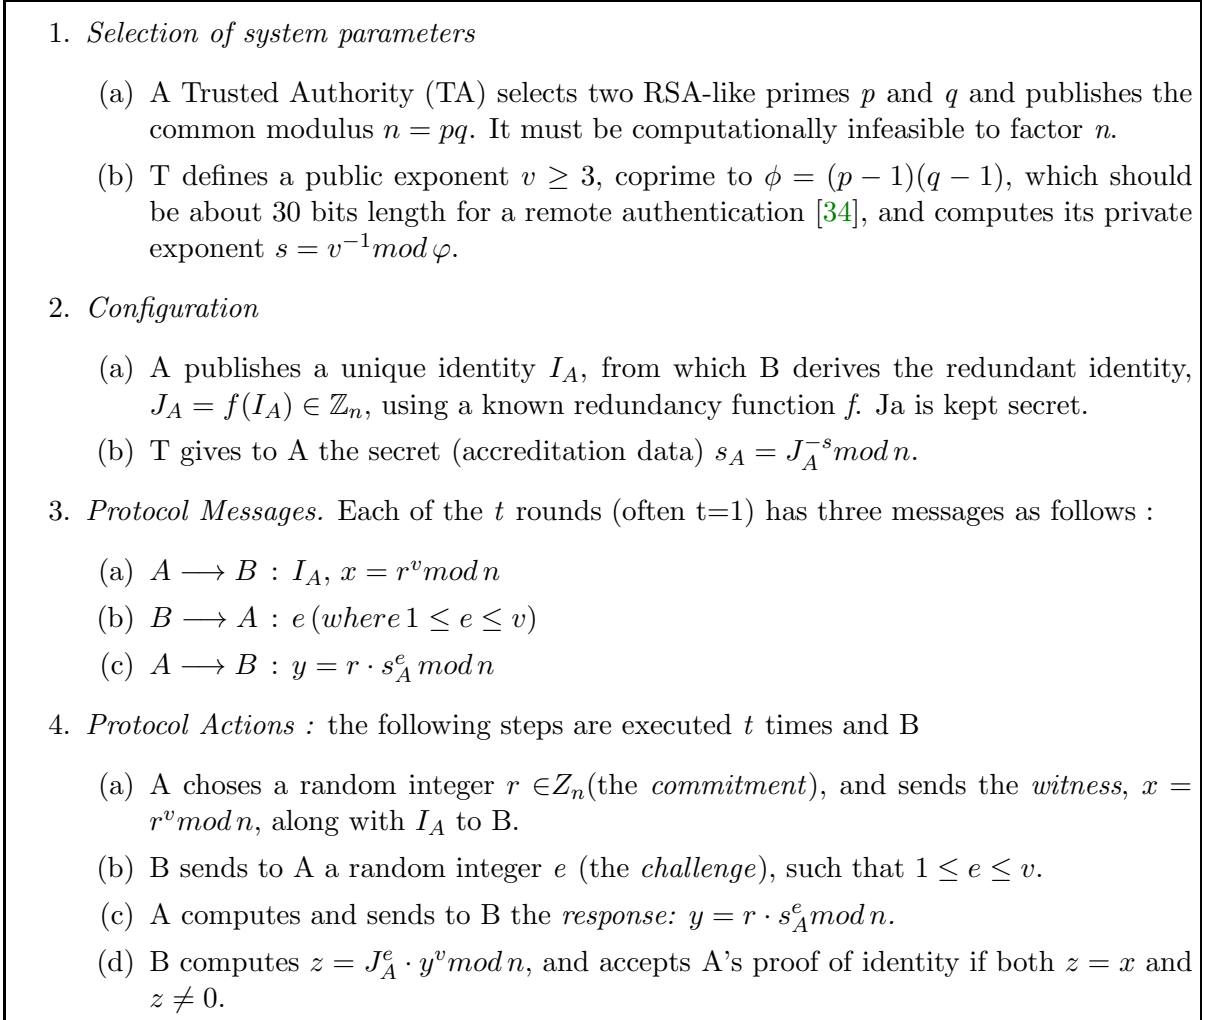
1. *Selection of system parameters*

(a) A Trusted Authority (TA) selects two RSA-like primes $p$ and $q$ and publishes the common modulus $n = pq$. It must be computationally infeasible to factor $n$.

(b) T defines a public exponent $v \geq 3$, coprime to $\phi = (p-1)(q-1)$, which should be about 30 bits length for a remote authentication [34], and computes its private exponent $s = v^{-1} mod\, \varphi$.

2. *Configuration*

(a) A publishes a unique identity $I_A$, from which B derives the redundant identity, $J_A = f(I_A) \in \mathbb{Z}_n$, using a known redundancy function f. Ja is kept secret.

(b) T gives to A the secret (accreditation data) $s_A = J_A^{-s} mod\, n$.

3. *Protocol Messages.* Each of the $t$ rounds (often t=1) has three messages as follows :

(a) $A \longrightarrow B : I_A,\, x = r^v mod\, n$

(b) $B \longrightarrow A : e\,(where\, 1 \leq e \leq v)$

(c) $A \longrightarrow B : y = r \cdot s_A^e\, mod\, n$

4. *Protocol Actions :* the following steps are executed $t$ times and B

(a) A choses a random integer $r \in Z_n$(the *commitment*), and sends the *witness*, $x = r^v mod\, n$, along with $I_A$ to B.

(b) B sends to A a random integer $e$ (the *challenge*), such that $1 \leq e \leq v$.

(c) A computes and sends to B the *response:* $y = r \cdot s_A^e mod\, n$.

(d) B computes $z = J_A^e \cdot y^v mod\, n$, and accepts A's proof of identity if both $z = x$ and $z \neq 0$.